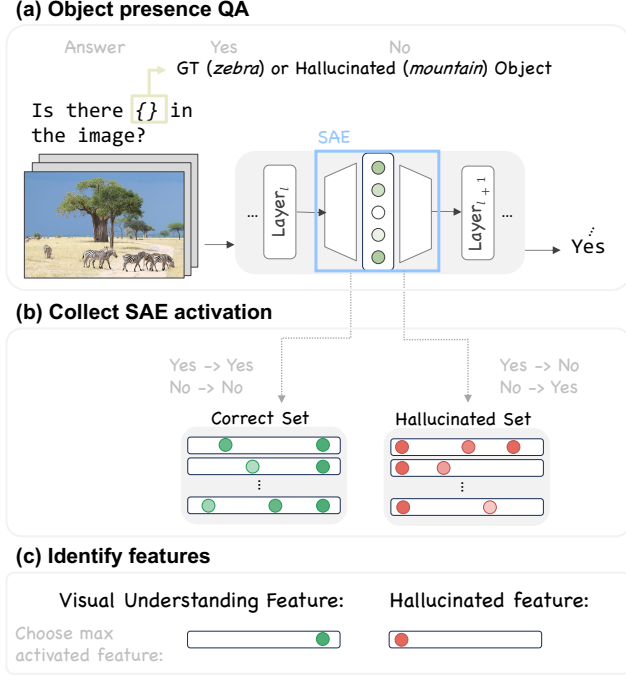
(a) Object presence QA

Answer Yes No

GT (*zebra*) or Hallucinated (*mountain*) Object

Is there {} in the image?

SAE

... $Layer_l$ $Layer_{l+1}$ ... Yes

(b) Collect SAE activation

Yes -> Yes
No -> No

Yes -> No
No -> Yes

Correct Set

Hallucinated Set

(c) Identify features

Visual Understanding Feature:

Hallucinated feature:

Choose max activated feature: